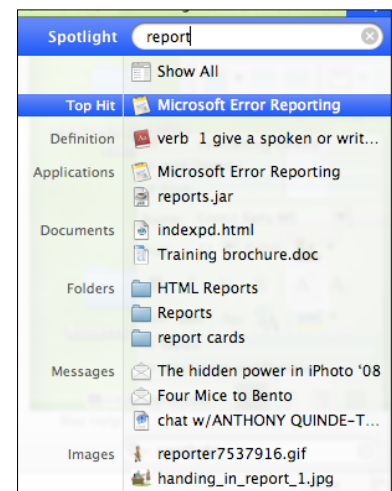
Spotlight report

Show All

Top Hit Microsoft Error Reporting

Definition verb 1 give a spoken or writ...

Applications Microsoft Error Reporting
reports.jar

Documents indexpd.html
Training brochure.doc

Folders HTML Reports
Reports
report cards

Messages The hidden power in iPhoto '08
Four Mice to Bento
chat w/ANTHONY QUINDE-T...

Images reporter7537916.gif
handing_in_report_1.jpg